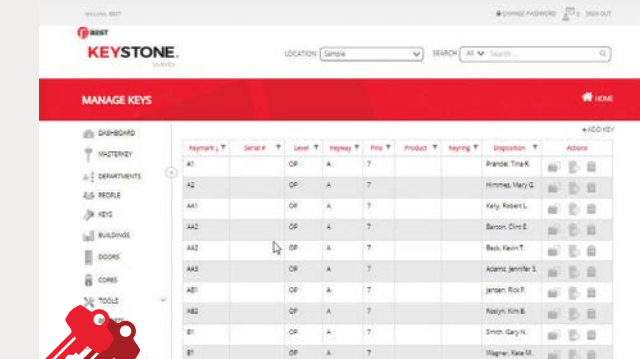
WELCOME, BEST

CHANGE PASSWORD 0 SIGN OUT

BEST

KEYSTONE. web

LOCATION Sample

SEARCH All Search...

MANAGE KEYS

HOME

DASHBOARD

MASTERKEY

DEPARTMENTS

PEOPLE

KEYS

BUILDINGS

DOORS

CORES

TOOLS

+ADD KEY

| Keymark | Serial # | Level | Keyway | Pins | Product | Keyring | Disposition | Actions |
|---|---|---|---|---|---|---|---|---|
| A1 | | OP | A | 7 | | | Prandel, Tina K. | |
| A2 | | OP | A | 7 | | | Himmes, Mary G. | |
| AA1 | | OP | A | 7 | | | Kelly, Robert L. | |
| AA2 | | OP | A | 7 | | | Barton, Clint E. | |
| AA2 | | OP | A | 7 | | | Beck, Kevin T. | |
| AA3 | | OP | A | 7 | | | Adams, Jennifer S. | |
| AB1 | | OP | A | 7 | | | Jensen, Rick F. | |
| AB2 | | OP | A | 7 | | | Roslyn, Kim B. | |
| B1 | | OP | A | 7 | | | Smith, Gary N. | |
| B1 | | OP | A | 7 | | | Wagner, Kate M. | |